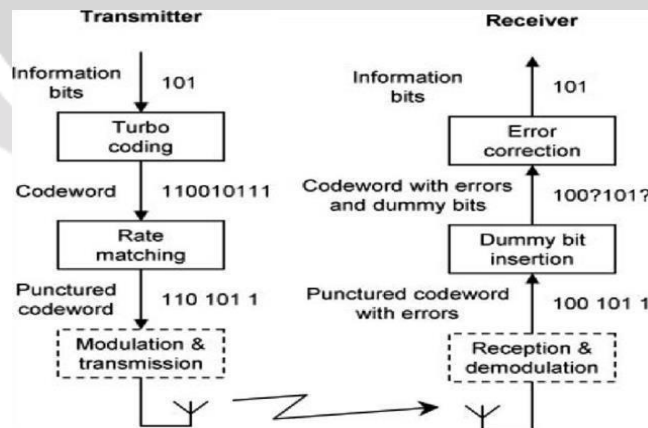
Transmitter

Information bits

101

Turbo coding

Codeword

110010111

Rate matching

Punctured codeword

110 101 1

Modulation & transmission

Receiver

Information bits

101

Error correction

Codeword with errors and dummy bits

100?101?

Dummy bit insertion

Punctured codeword with errors

100 101 1

Reception & demodulation